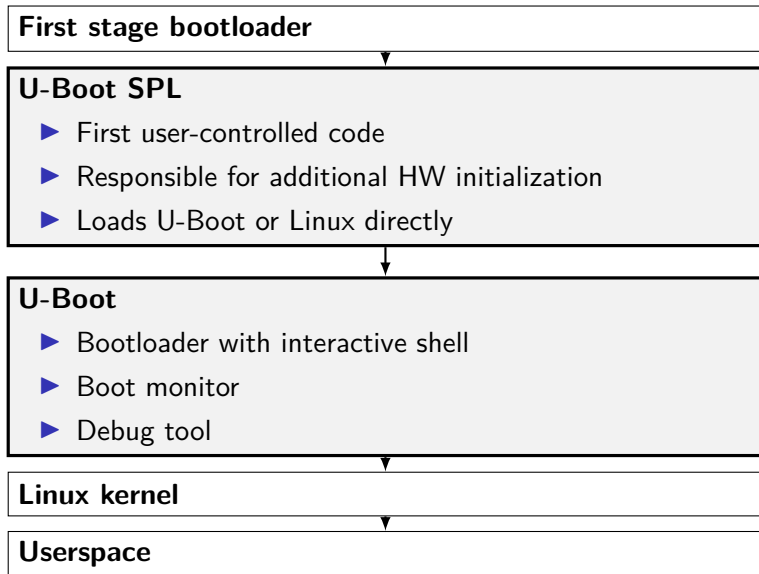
First stage bootloader

U-Boot SPL

- First user-controlled code
- Responsible for additional HW initialization
- Loads U-Boot or Linux directly

U-Boot

- Bootloader with interactive shell
- Boot monitor
- Debug tool

Linux kernel

Userspace